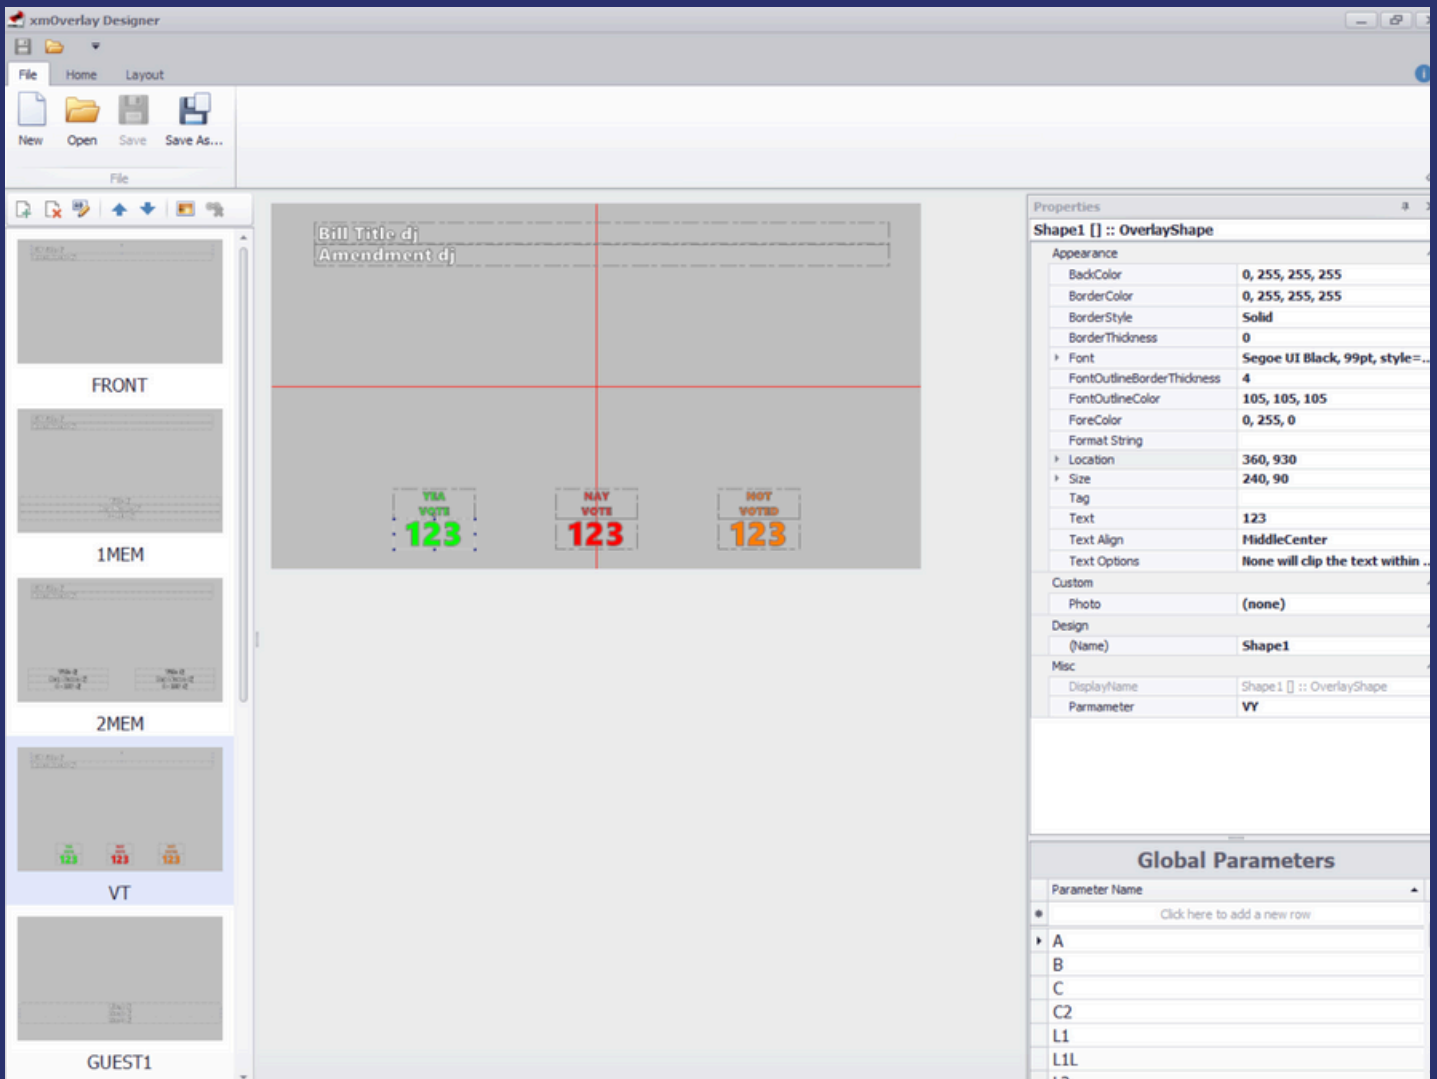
xmOverlay Designer

File Home Layout

New Open Save Save As...
File

FRONT

1MEM

2MEM

VT

GUEST1

Bill Title dj
Amendment dj

YEA VOTE 123
NAY VOTE 123
NOT VOTED 123

Properties
Shape1 [] :: OverlayShape

| Appearance | |
|---|---|
| BackColor | 0, 255, 255, 255 |
| BorderColor | 0, 255, 255, 255 |
| BorderStyle | Solid |
| BorderThickness | 0 |
| Font | Segoe UI Black, 99pt, style=... |
| FontOutlineBorderThickness | 4 |
| FontOutlineColor | 105, 105, 105 |
| ForeColor | 0, 255, 0 |
| Format String | |
| Location | 360, 930 |
| Size | 240, 90 |
| Tag | |
| Text | 123 |
| Text Align | MiddleCenter |
| Text Options | None will clip the text within ... |
| Custom | |
| Photo | (none) |
| Design | |
| (Name) | Shape1 |
| Misc | |
| DisplayName | Shape1 [] :: OverlayShape |
| Parmameter | VY |

Global Parameters

Parameter Name
Click here to add a new row
A
B
C
C2
L1
L1L